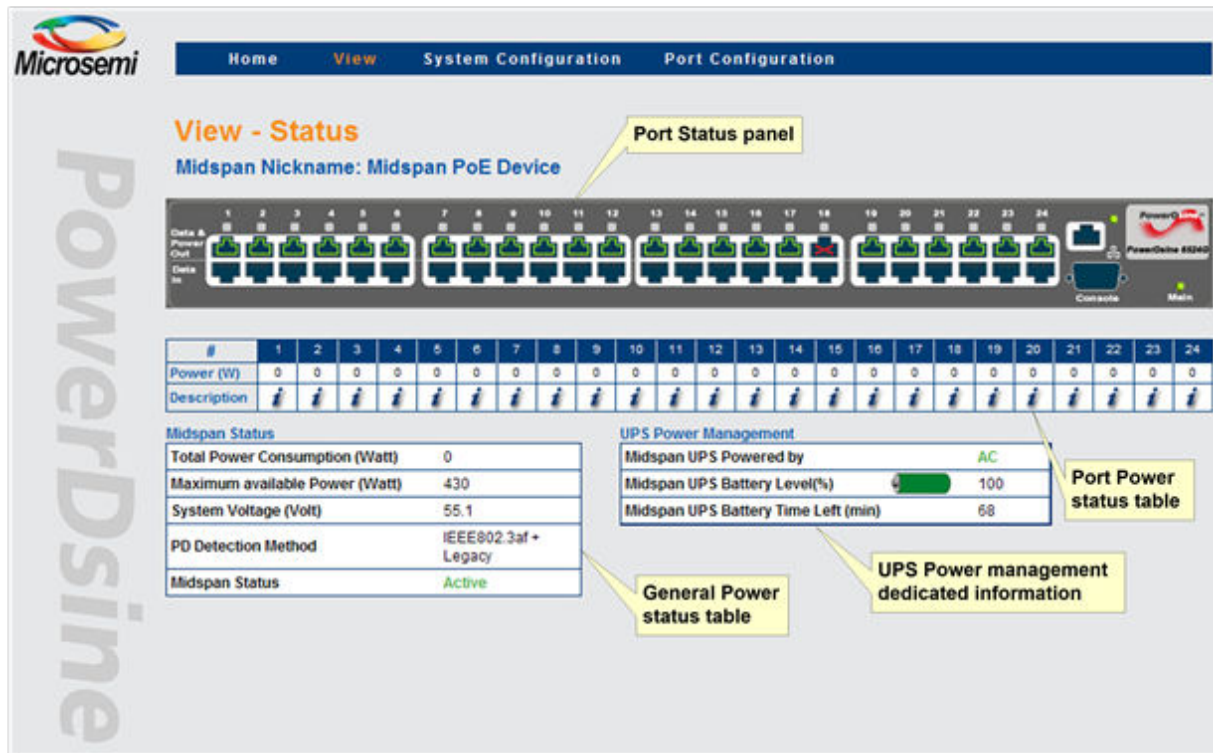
Microsemi

PowerDsine

Home View System Configuration Port Configuration

View - Status

Midspan Nickname: Midspan PoE Device

Port Status panel

Data & Power Out

Data In

1 2 3 4 5 6 7 8 9 10 11 12 13 14 15 16 17 18 19 20 21 22 23 24

Console

Main

PowerDsine 6524G

| # | 1 | 2 | 3 | 4 | 5 | 6 | 7 | 8 | 9 | 10 | 11 | 12 | 13 | 14 | 15 | 16 | 17 | 18 | 19 | 20 | 21 | 22 | 23 | 24 |
|---|---|---|---|---|---|---|---|---|---|---|---|---|---|---|---|---|---|---|---|---|---|---|---|---|
| Power (W) | 0 | 0 | 0 | 0 | 0 | 0 | 0 | 0 | 0 | 0 | 0 | 0 | 0 | 0 | 0 | 0 | 0 | 0 | 0 | 0 | 0 | 0 | 0 | 0 |
| Description | i | i | i | i | i | i | i | i | i | i | i | i | i | i | i | i | i | i | i | i | i | i | i | i |

Midspan Status

| Total Power Consumption (Watt) | 0 |
|---|---|
| Maximum available Power (Watt) | 430 |
| System Voltage (Volt) | 55.1 |
| PD Detection Method | IEEE802.3af + Legacy |
| Midspan Status | Active |

UPS Power Management

| Midspan UPS Powered by | AC |
|---|---|
| Midspan UPS Battery Level(%) | 100 |
| Midspan UPS Battery Time Left (min) | 68 |

Port Power status table

UPS Power management dedicated information

General Power status table